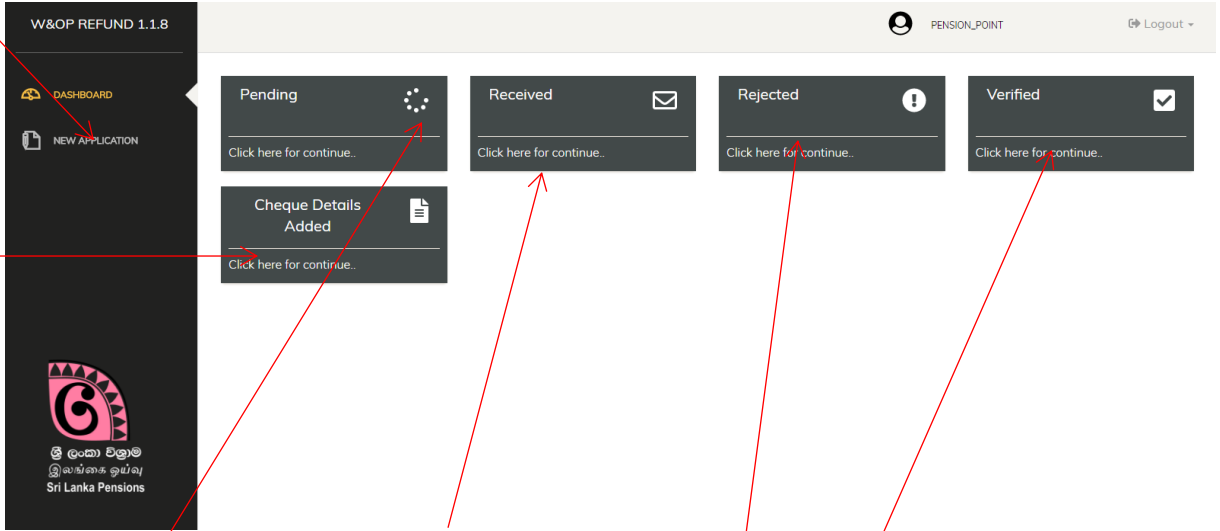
W&OP REFUND 1.1.8

PENSION_POINT

Logout

DASHBOARD

NEW APPLICATION

Pending

Click here for continue..

Received

Click here for continue..

Rejected

Click here for continue..

Verified

Click here for continue..

Cheque Details Added

Click here for continue..

ශ්‍රී ලංකා විශ්‍රාම
இலங்கை ஓய்வு
Sri Lanka Pensions